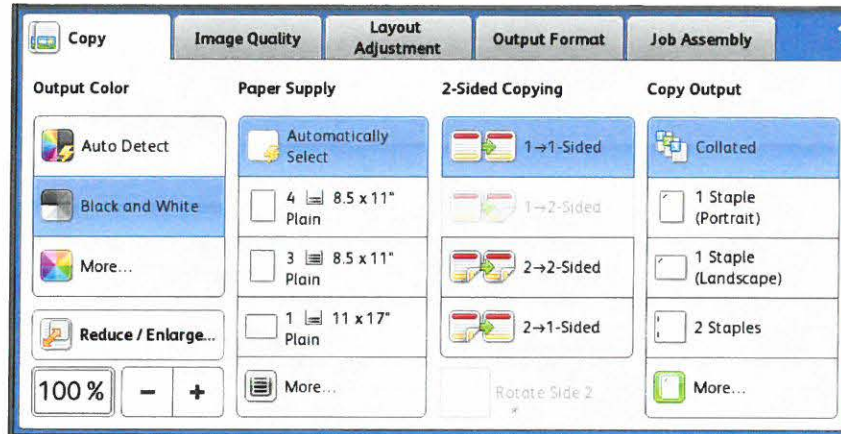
Copy
Image Quality
Layout Adjustment
Output Format
Job Assembly

Output Color
Auto Detect
Black and White
More...
Reduce / Enlarge...
100 %
−
+

Paper Supply
Automatically Select
4 8.5 x 11" Plain
3 8.5 x 11" Plain
1 11 x 17" Plain
More...

2-Sided Copying
1→1-Sided
1→2-Sided
2→2-Sided
2→1-Sided
Rotate Side 2

Copy Output
Collated
1 Staple (Portrait)
1 Staple (Landscape)
2 Staples
More...